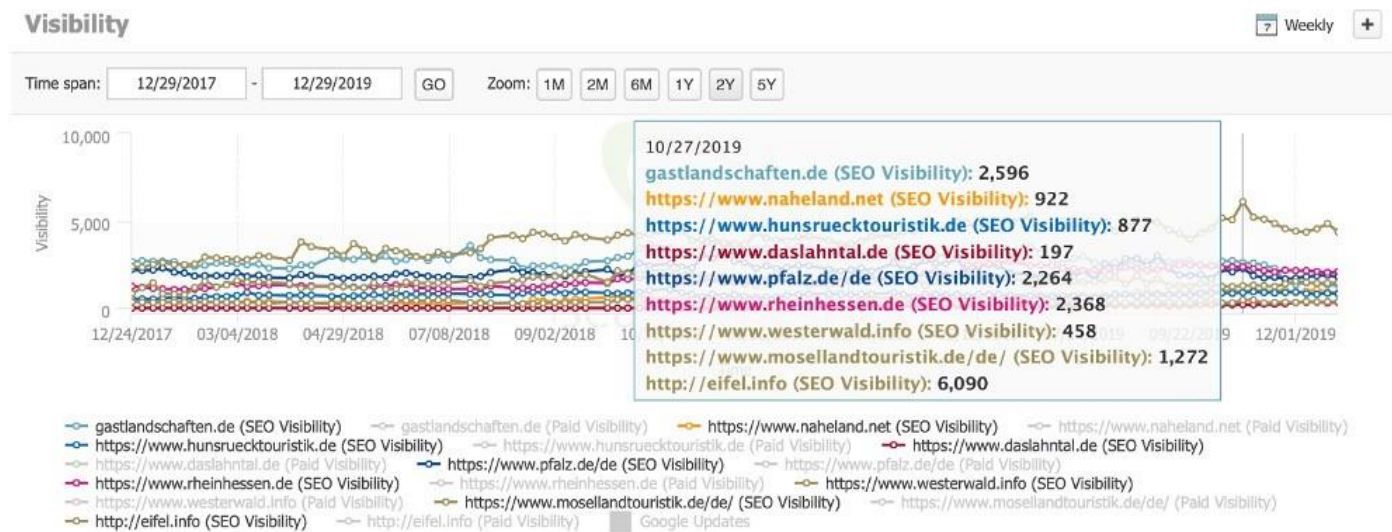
Visibility

Weekly +

Time span: 12/29/2017 - 12/29/2019 GO Zoom: 1M 2M 6M 1Y 2Y 5Y

10,000
5,000
0
Visibility

12/24/2017 03/04/2018 04/29/2018 07/08/2018 09/02/2018 10 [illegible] 09/22/2019 12/01/2019

10/27/2019
gastlandschaften.de (SEO Visibility): 2,596
https://www.naheland.net (SEO Visibility): 922
https://www.hunsruecktouristik.de (SEO Visibility): 877
https://www.daslahntal.de (SEO Visibility): 197
https://www.pfalz.de/de (SEO Visibility): 2,264
https://www.rheinhessen.de (SEO Visibility): 2,368
https://www.westerwald.info (SEO Visibility): 458
https://www.mosellandtouristik.de/de/ (SEO Visibility): 1,272
http://eifel.info (SEO Visibility): 6,090

gastlandschaften.de (SEO Visibility)
gastlandschaften.de (Paid Visibility)
https://www.naheland.net (SEO Visibility)
https://www.naheland.net (Paid Visibility)
https://www.hunsruecktouristik.de (SEO Visibility)
https://www.hunsruecktouristik.de (Paid Visibility)
https://www.daslahntal.de (SEO Visibility)
https://www.daslahntal.de (Paid Visibility)
https://www.pfalz.de/de (SEO Visibility)
https://www.pfalz.de/de (Paid Visibility)
https://www.rheinhessen.de (SEO Visibility)
https://www.rheinhessen.de (Paid Visibility)
https://www.westerwald.info (SEO Visibility)
https://www.westerwald.info (Paid Visibility)
https://www.mosellandtouristik.de/de/ (SEO Visibility)
https://www.mosellandtouristik.de/de/ (Paid Visibility)
http://eifel.info (SEO Visibility)
http://eifel.info (Paid Visibility)
Google Updates